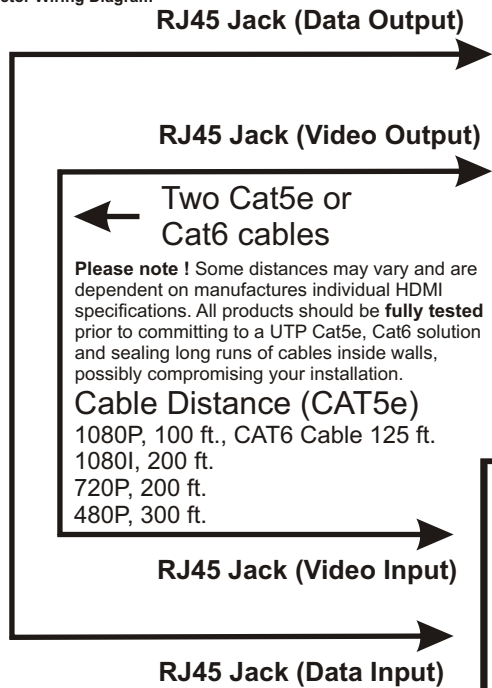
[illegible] Wiring Diagram

RJ45 Jack (Data Output)

RJ45 Jack (Video Output)

Two Cat5e or Cat6 cables

**Please note !** Some distances may vary and are dependent on manufactures individual HDMI specifications. All products should be **fully tested** prior to committing to a UTP Cat5e, Cat6 solution and sealing long runs of cables inside walls, possibly compromising your installation.

Cable Distance (CAT5e)
1080P, 100 ft., CAT6 Cable 125 ft.
1080I, 200 ft.
720P, 200 ft.
480P, 300 ft.

RJ45 Jack (Video Input)

RJ45 Jack (Data Input)